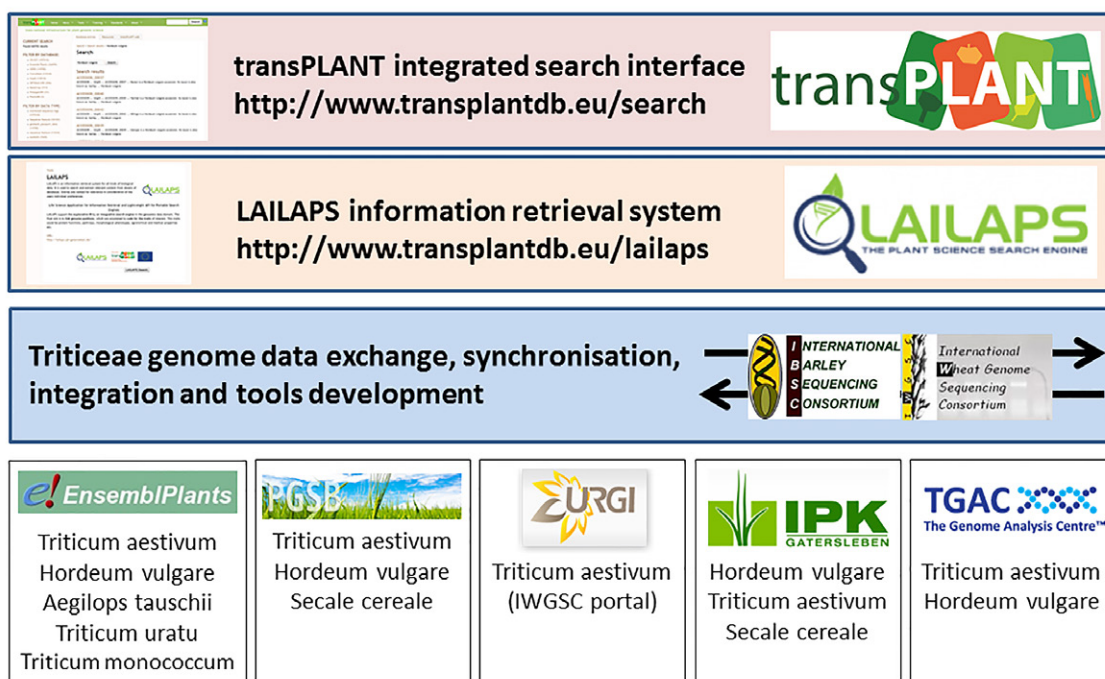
transPLANT integrated search interface
http://www.transplantdb.eu/search

transPLANT

LAILAPS information retrieval system
http://www.transplantdb.eu/lailaps

LAILAPS
THE PLANT SCIENCE SEARCH ENGINE

Triticeae genome data exchange, synchronisation, integration and tools development

INTERNATIONAL BARLEY SEQUENCING CONSORTIUM

International Wheat Genome Sequencing Consortium

EnsemblPlants
Triticum aestivum
Hordeum vulgare
Aegilops tauschii
Triticum uratu
Triticum monococcum

PGSB
Triticum aestivum
Hordeum vulgare
Secale cereale

URGI
Triticum aestivum
(IWGSC portal)

IPK GATERSLEBEN
Hordeum vulgare
Triticum aestivum
Secale cereale

TGAC The Genome Analysis Centre™
Triticum aestivum
Hordeum vulgare